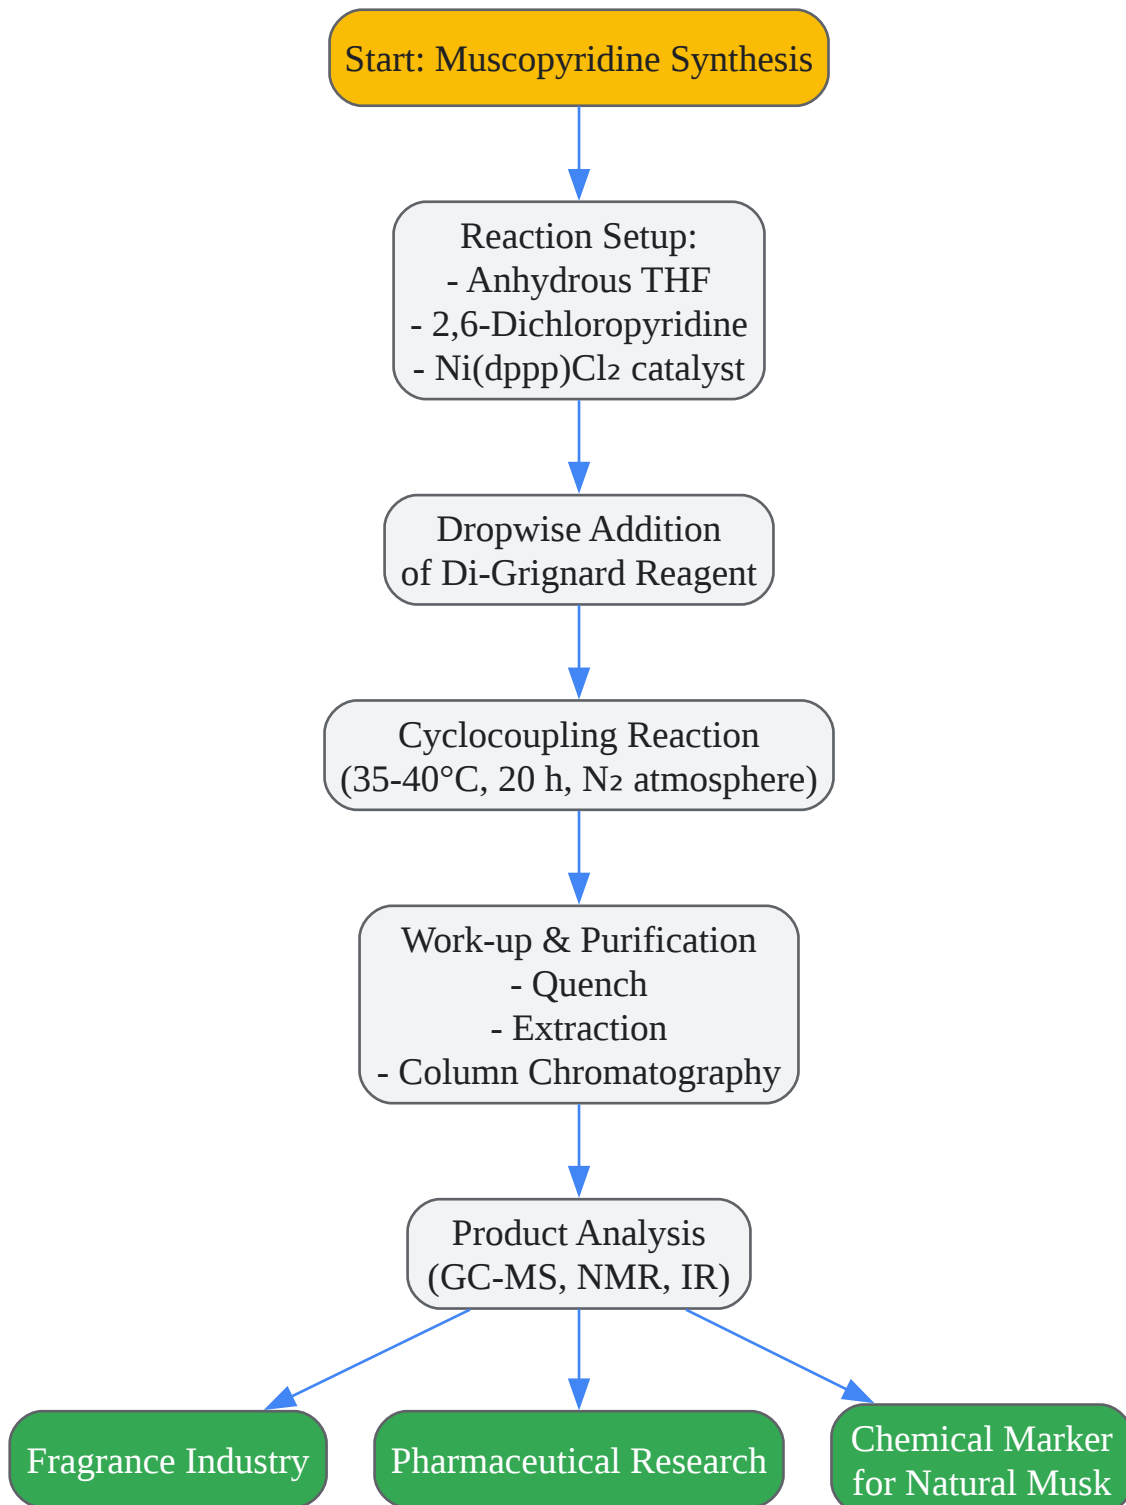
Start: Muscopyridine Synthesis

Reaction Setup:
- Anhydrous THF
- 2,6-Dichloropyridine
- Ni(dppp)$Cl_2$ catalyst

Dropwise Addition of Di-Grignard Reagent

Cyclocoupling Reaction (35-40°C, 20 h, $N_2$ atmosphere)

Work-up & Purification
- Quench
- Extraction
- Column Chromatography

Product Analysis (GC-MS, NMR, IR)

Fragrance Industry

Pharmaceutical Research

Chemical Marker for Natural Musk